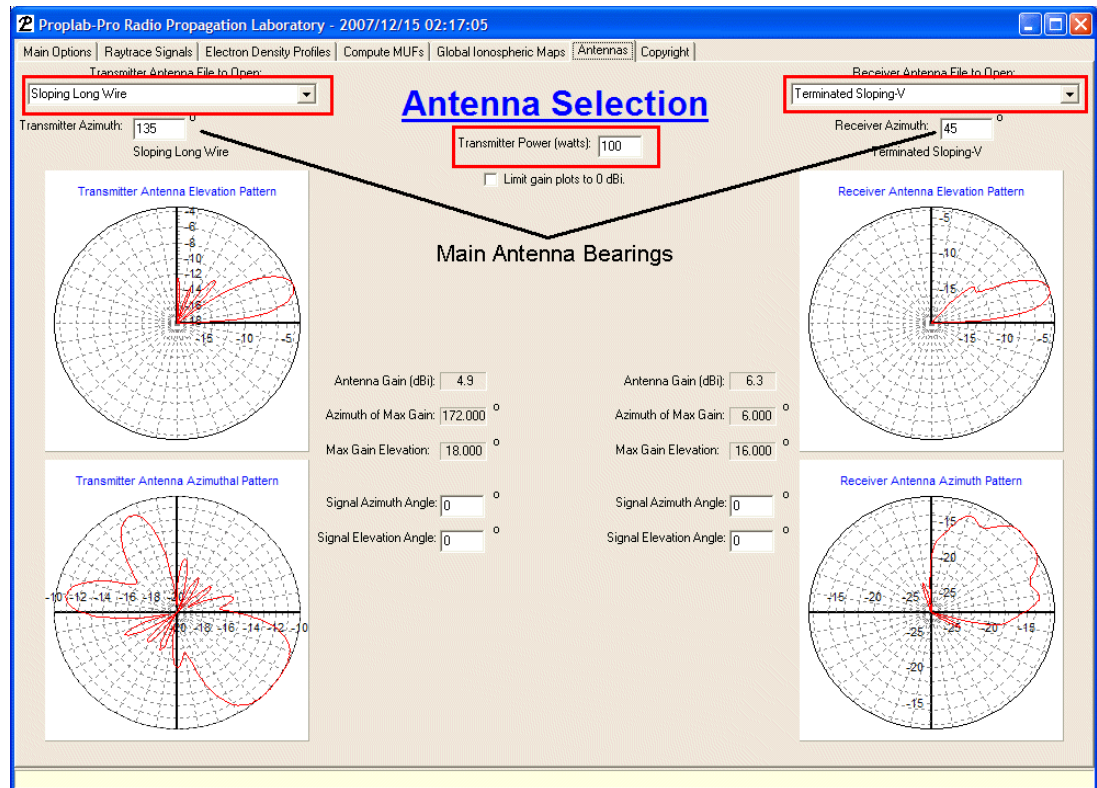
Proplab-Pro Radio Propagation Laboratory - 2007/12/15 02:17:05

Main Options | Raytrace Signals | Electron Density Profiles | Compute MUFs | Global Ionospheric Maps | Antennas | Copyright

Transmitter Antenna File to Open:
Sloping Long Wire

Antenna Selection

Receiver Antenna File to Open:
Terminated Sloping-V

Transmitter Azimuth: 135 °
Sloping Long Wire

Transmitter Power (watts): 100

Receiver Azimuth: 45 °
Terminated Sloping-V

Limit gain plots to 0 dBi.

Transmitter Antenna Elevation Pattern
-4 -6 -8 -10 -12 -14 -16 -18 -15 -10 -5

Main Antenna Bearings

Receiver Antenna Elevation Pattern
-5 -10 -15 -15 -10 -5

Antenna Gain (dBi): 4.9
Azimuth of Max Gain: 172.000 °
Max Gain Elevation: 18.000 °

Antenna Gain (dBi): 6.3
Azimuth of Max Gain: 6.000 °
Max Gain Elevation: 16.000 °

Transmitter Antenna Azimuthal Pattern
-10 -12 -14 -16 -18 -20 -20 -18 -16 -14 -12 -10

Signal Azimuth Angle: 0 °
Signal Elevation Angle: 0 °

Signal Azimuth Angle: 0 °
Signal Elevation Angle: 0 °

Receiver Antenna Azimuth Pattern
-15 -20 -15 -20 -25 -25 -25 -20 -15 -25 -20 -15